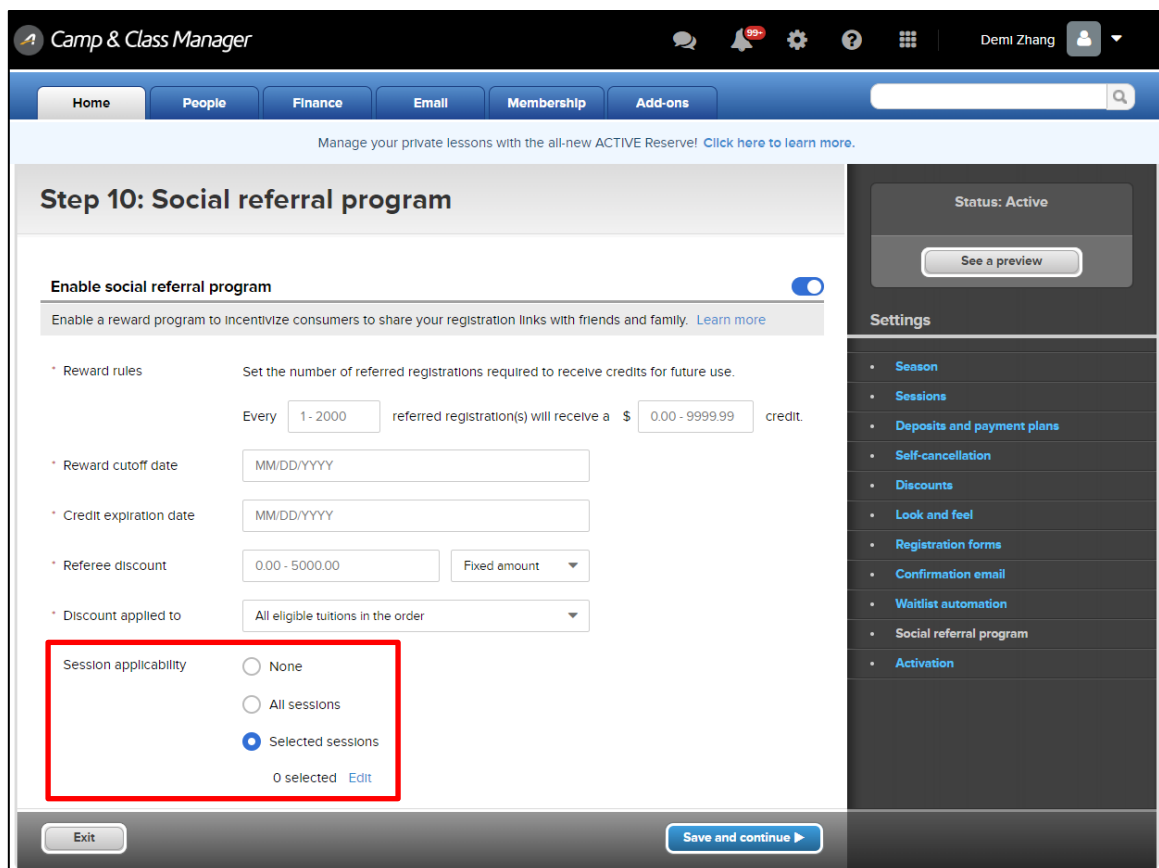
Camp & Class Manager

99+

Demi Zhang

Home People Finance Email Membership Add-ons

Manage your private lessons with the all-new ACTIVE Reserve! Click here to learn more.

Step 10: Social referral program

Enable social referral program

Enable a reward program to incentivize consumers to share your registration links with friends and family. Learn more

* Reward rules

Set the number of referred registrations required to receive credits for future use.

Every 1 - 2000 referred registration(s) will receive a $ 0.00 - 9999.99 credit.

* Reward cutoff date MM/DD/YYYY

* Credit expiration date MM/DD/YYYY

* Referee discount 0.00 - 5000.00 Fixed amount

* Discount applied to All eligible tuitions in the order

Session applicability

None

All sessions

Selected sessions

0 selected Edit

Status: Active

See a preview

Settings

- Season
- Sessions
- Deposits and payment plans
- Self-cancellation
- Discounts
- Look and feel
- Registration forms
- Confirmation email
- Waitlist automation
- Social referral program
- Activation

Exit

Save and continue ▶